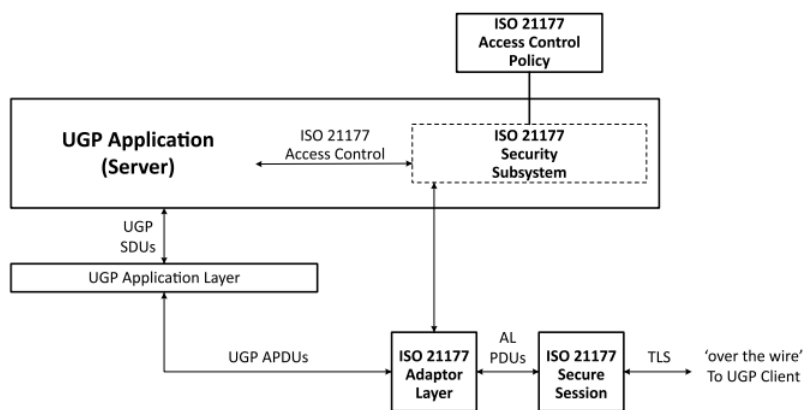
ISO 21177 Access Control Policy

UGP Application (Server)

ISO 21177 Access Control

ISO 21177 Security Subsystem

UGP SDUs

UGP Application Layer

UGP APDUs

ISO 21177 Adaptor Layer

AL PDUs

ISO 21177 Secure Session

TLS

'over the wire' To UGP Client